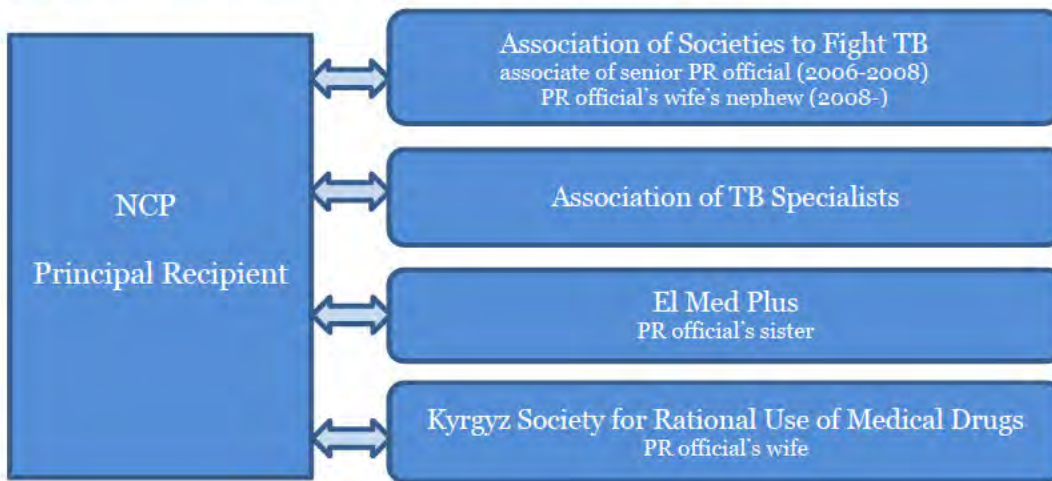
NCP

Principal Recipient

Association of Societies to Fight TB
associate of senior PR official (2006-2008)
PR official's wife's nephew (2008-)

Association of TB Specialists

El Med Plus
PR official's sister

Kyrgyz Society for Rational Use of Medical Drugs
PR official's wife